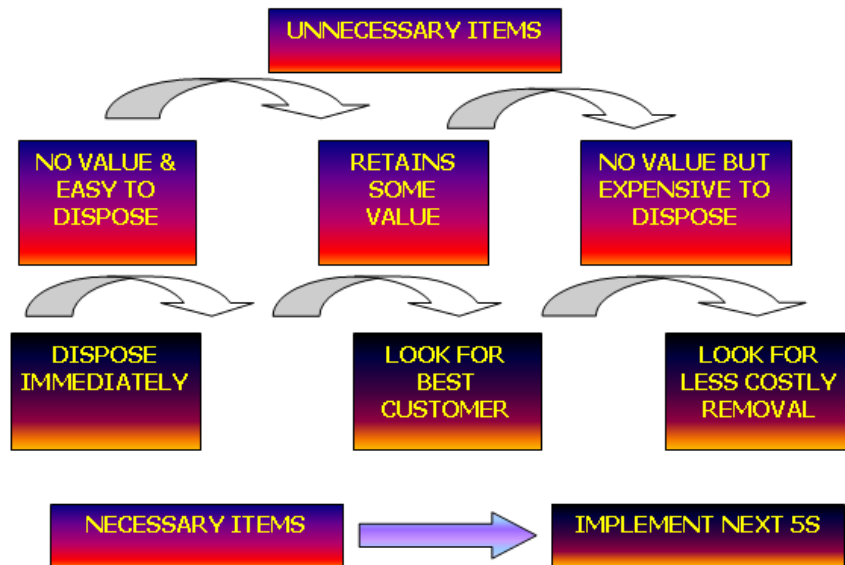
UNNECESSARY ITEMS

NO VALUE & EASY TO DISPOSE

RETAINS SOME VALUE

NO VALUE BUT EXPENSIVE TO DISPOSE

DISPOSE IMMEDIATELY

LOOK FOR BEST CUSTOMER

LOOK FOR LESS COSTLY REMOVAL

NECESSARY ITEMS

IMPLEMENT NEXT 5S